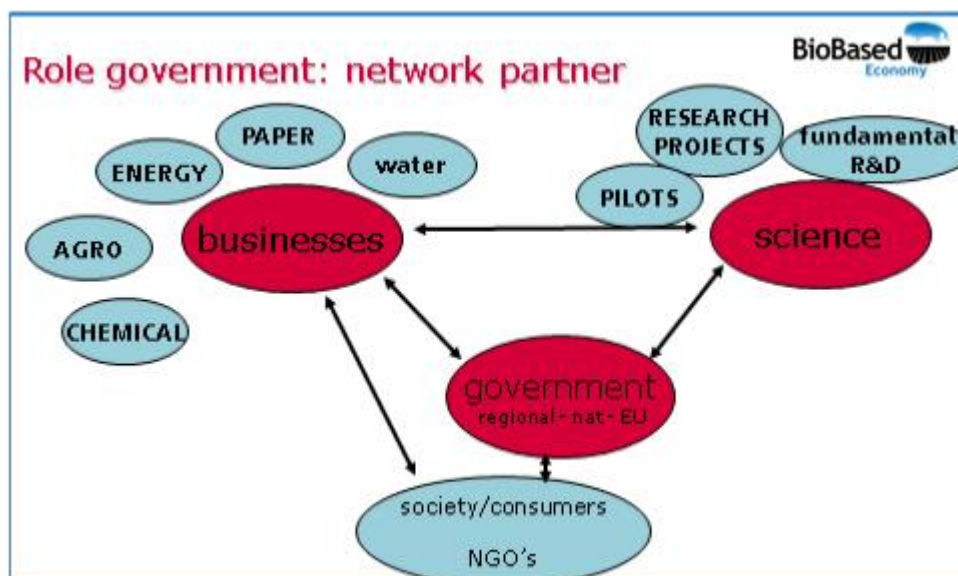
Role government: network partner

BioBased Economy

PAPER

ENERGY

water

AGRO

CHEMICAL

businesses

RESEARCH PROJECTS

fundamental R&D

PILOTS

science

government
regional- nat- EU

society/consumers

NGO's